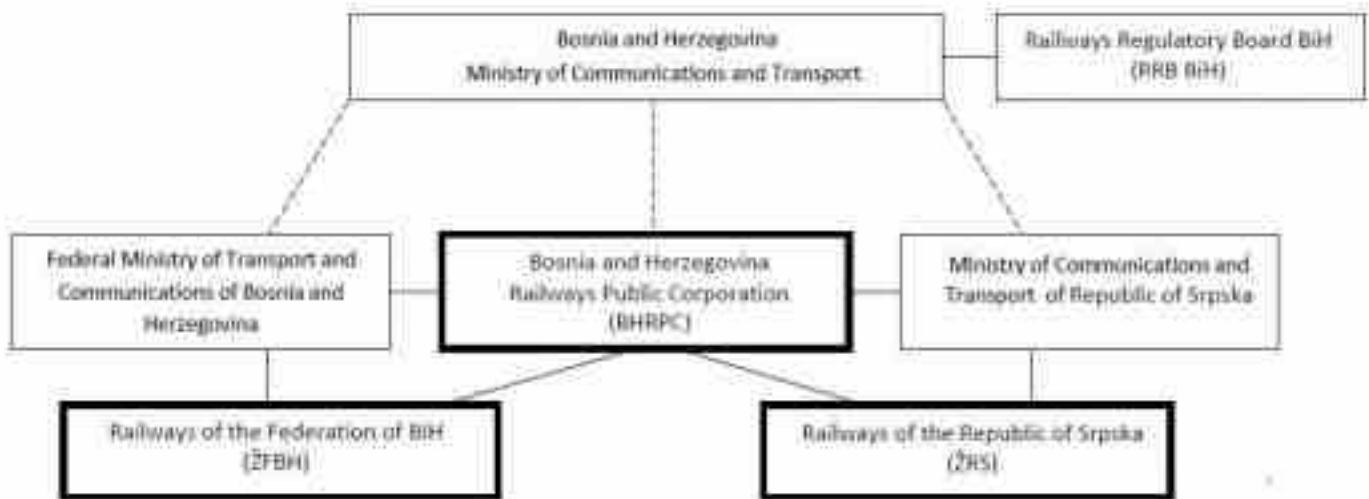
Bosnia and Herzegovina
Ministry of Communications and Transport

Railways Regulatory Board BiH
(RRB BiH)

Federal Ministry of Transport and Communications of Bosnia and Herzegovina

Bosnia and Herzegovina
Railways Public Corporation
(BHRPC)

Ministry of Communications and Transport of Republic of Srpska

Railways of the Federation of BiH
(ŽFBH)

Railways of the Republic of Srpska
(ŽRS)